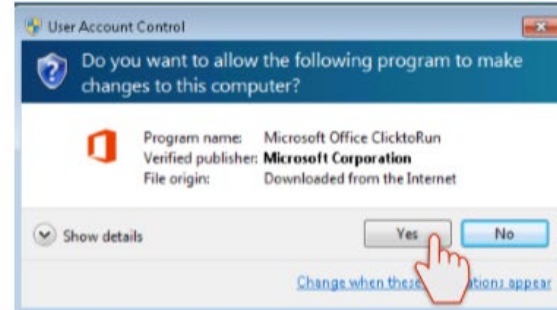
User Account Control

Do you want to allow the following program to make changes to this computer?

Program name: Microsoft Office ClicktoRun
Verified publisher: Microsoft Corporation
File origin: Downloaded from the Internet

Show details

Yes

No

Change when these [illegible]ations appear